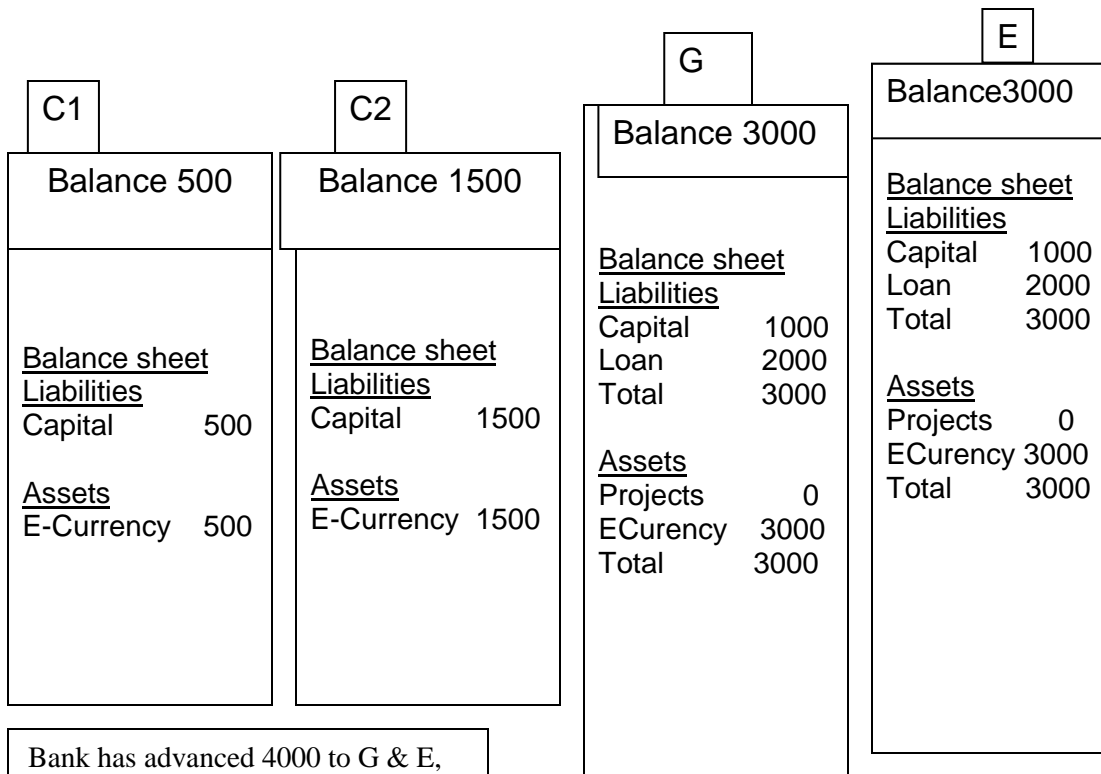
C1

Balance 500

Balance sheet
Liabilities
Capital 500

Assets
E-Currency 500

C2

Balance 1500

Balance sheet
Liabilities
Capital 1500

Assets
E-Currency 1500

G

Balance 3000

Balance sheet
Liabilities
Capital 1000
Loan 2000
Total 3000

Assets
Projects 0
ECurency 3000
Total 3000

E

Balance3000

Balance sheet
Liabilities
Capital 1000
Loan 2000
Total 3000

Assets
Projects 0
ECurency 3000
Total 3000

Bank has advanced 4000 to G & E,